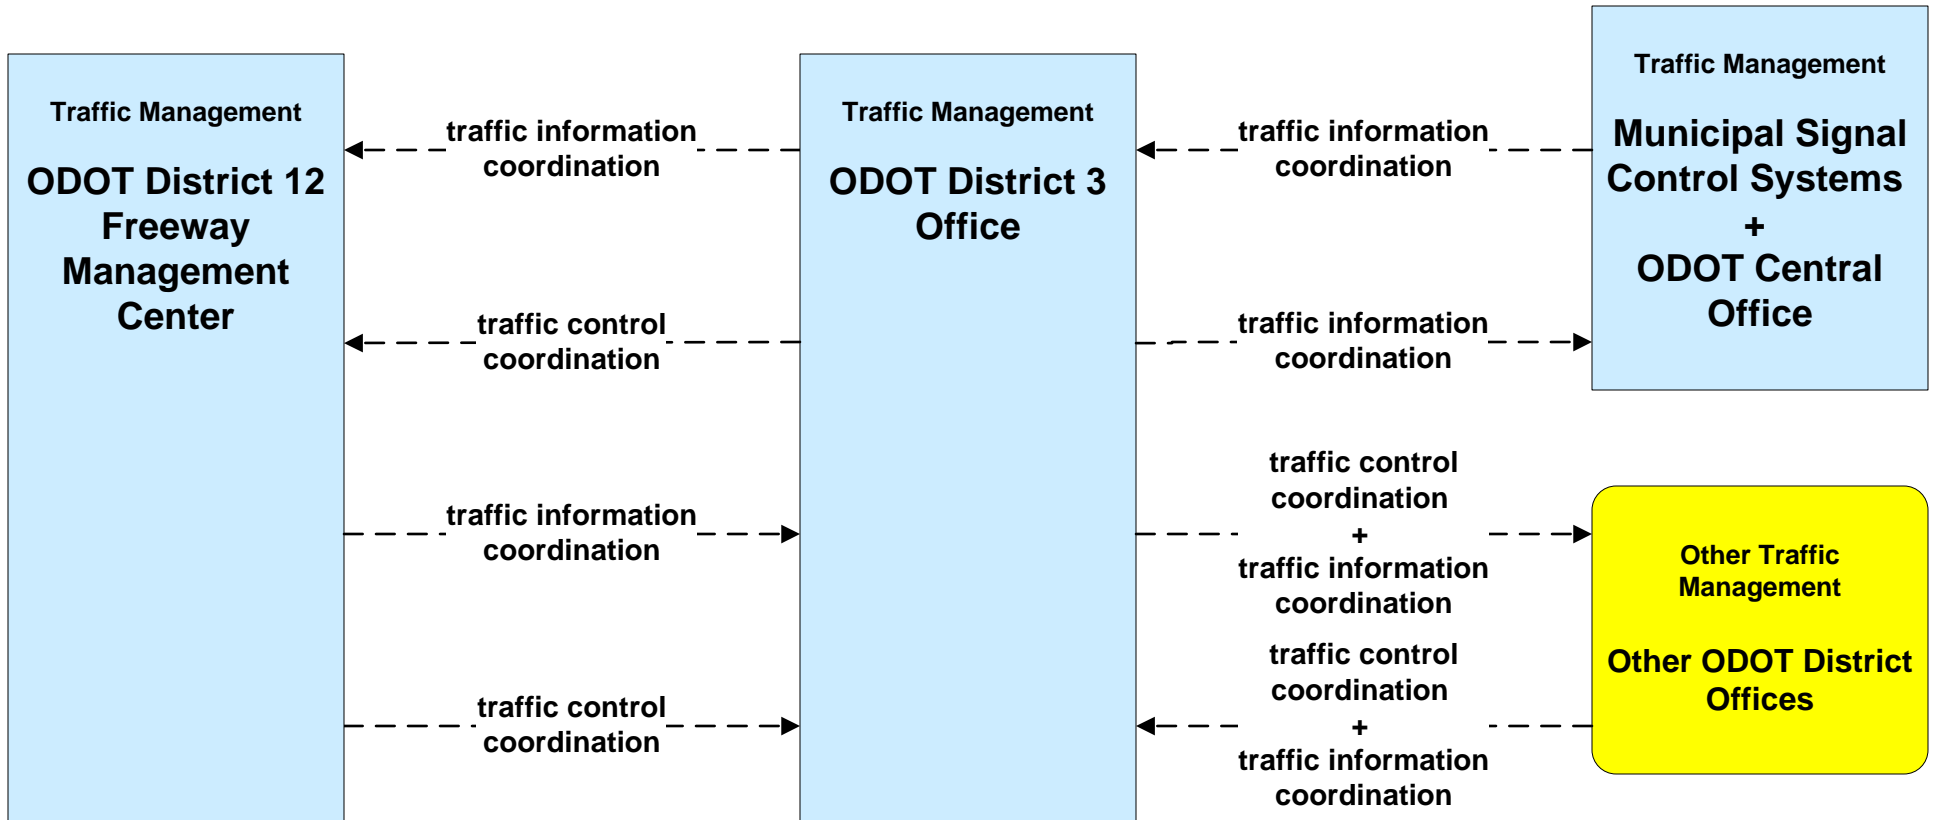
Traffic Management

ODOT District 12 Freeway Management Center

traffic information coordination

traffic control coordination

traffic information coordination

traffic control coordination

Traffic Management

ODOT District 3 Office

traffic information coordination

traffic information coordination

traffic control coordination + traffic information coordination

traffic control coordination + traffic information coordination

Traffic Management

Municipal Signal Control Systems + ODOT Central Office

Other Traffic Management

Other ODOT District Offices